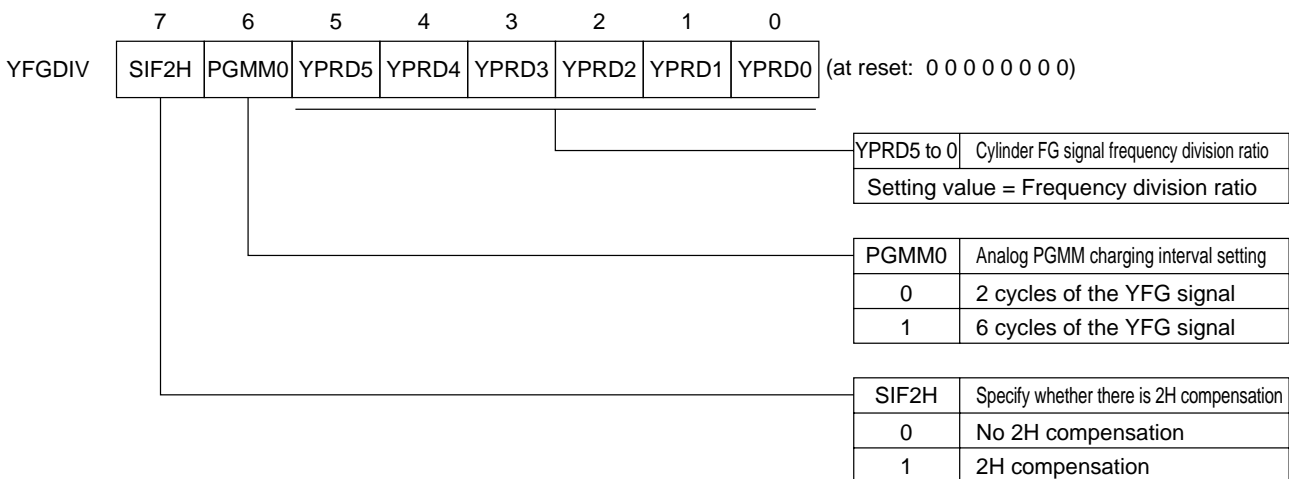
| | 7 | 6 | 5 | 4 | 3 | 2 | 1 | 0 | |
|---|---|---|---|---|---|---|---|---|---|
| YFGDIV | SIF2H | PGMM0 | YPRD5 | YPRD4 | YPRD3 | YPRD2 | YPRD1 | YPRD0 | (at reset: 0 0 0 0 0 0 0 0) |

| YPRD5 to 0 | Cylinder FG signal frequency division ratio |
|---|---|
| Setting value = Frequency division ratio | |

| PGMM0 | Analog PGMM charging interval setting |
|---|---|
| 0 | 2 cycles of the YFG signal |
| 1 | 6 cycles of the YFG signal |

| SIF2H | Specify whether there is 2H compensation |
|---|---|
| 0 | No 2H compensation |
| 1 | 2H compensation |